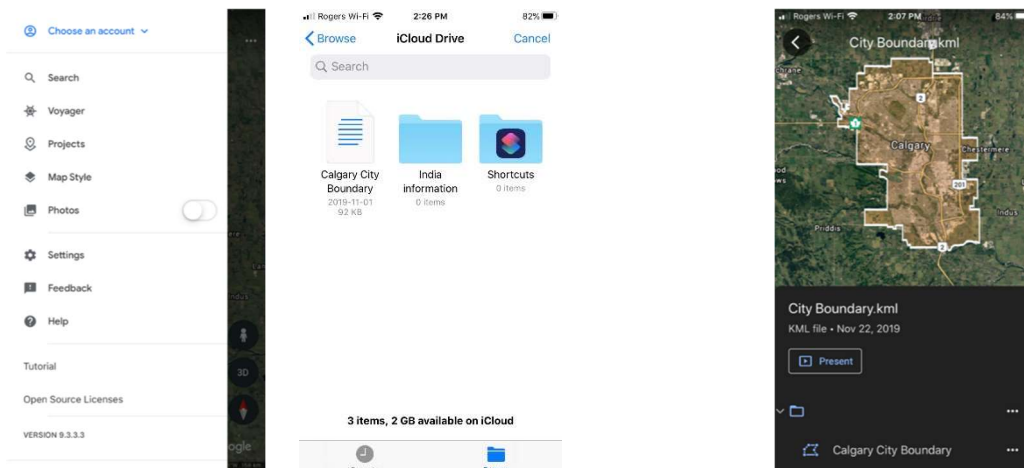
Choose an account

Search
Voyager
Projects
Map Style
Photos
Settings
Feedback
Help

Tutorial
Open Source Licenses
VERSION 9.3.3.3

Indus
3D
ogle

Rogers Wi-Fi 2:26 PM 82%
Browse iCloud Drive Cancel
Search

Calgary City Boundary
2019-11-01
92 KB

India information
0 items

Shortcuts
0 items

3 items, 2 GB available on iCloud

Rogers Wi-Fi 2:07 PM 84%
City Boundary.kml
Calgary
Chestermere
Priddis
2
201
2

City Boundary.kml
KML file • Nov 22, 2019
Present

Calgary City Boundary